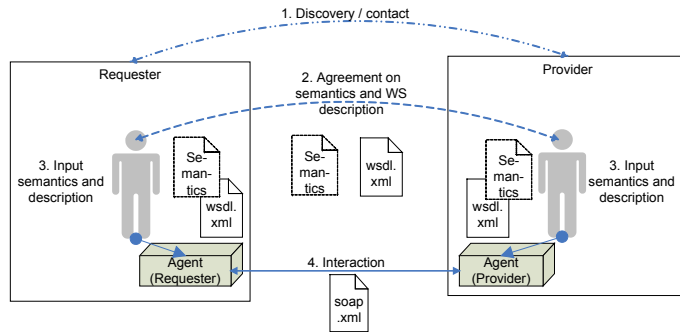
1. Discovery / contact

Requester

Provider

2. Agreement on semantics and WS description

3. Input semantics and description

Se-man-tics

wsdl. xml

Se-man-tics

wsdl. xml

Se-man-tics

wsdl. xml

3. Input semantics and description

Agent (Requester)

4. Interaction

Agent (Provider)

soap .xml